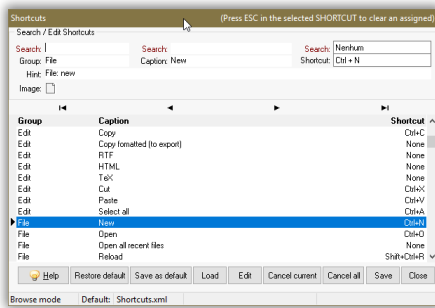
Shortcuts (Press ESC in the selected SHORTCUT to clear an assigned)

Search / Edit Shortcuts

Search: | Search: | Search: Nenhum
Group: File | Caption: New | Shortcut: Ctrl + N
Hint: File: new
Image:

| Group | Caption | Shortcut |
|---|---|---|
| Edit | Copy | Ctrl+C |
| Edit | Copy formatted (to export) | None |
| Edit | RTF | None |
| Edit | HTML | None |
| Edit | TeX | None |
| Edit | Cut | Ctrl+X |
| Edit | Paste | Ctrl+V |
| Edit | Select all | Ctrl+A |
| File | New | Ctrl+N |
| File | Open | Ctrl+O |
| File | Open all recent files | None |
| File | Reload | Shift+Ctrl+R |

Help | Restore default | Save as default | Load | Edit | Cancel current | Cancel all | Save | Close

Browse mode | Default: Shortcuts.xml